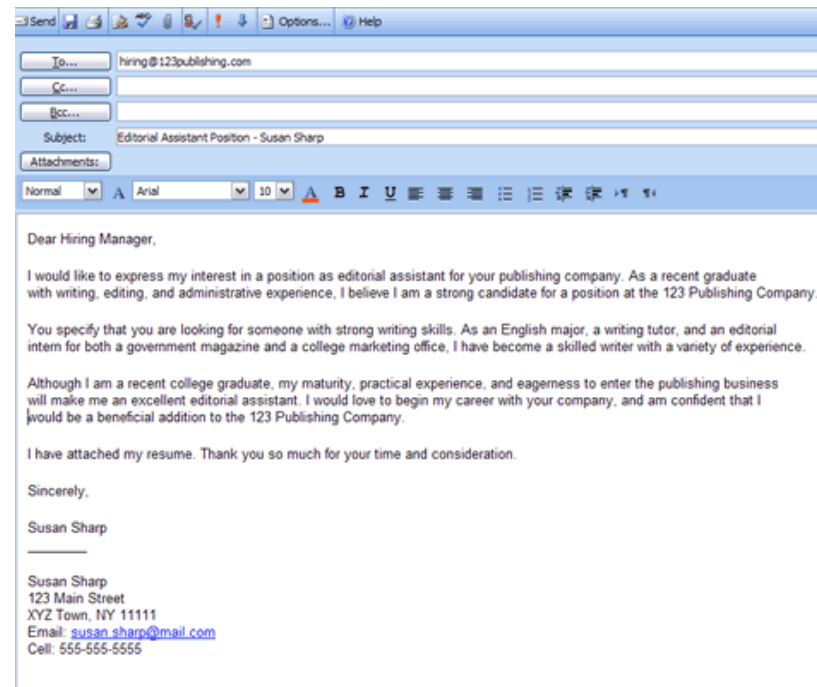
Send | Options... | Help

To... hiring@123publishing.com
Cc...
Bcc...
Subject: Editorial Assistant Position - Susan Sharp
Attachments:

Normal | Arial | 10 | B I U

Dear Hiring Manager,

I would like to express my interest in a position as editorial assistant for your publishing company. As a recent graduate with writing, editing, and administrative experience, I believe I am a strong candidate for a position at the 123 Publishing Company.

You specify that you are looking for someone with strong writing skills. As an English major, a writing tutor, and an editorial intern for both a government magazine and a college marketing office, I have become a skilled writer with a variety of experience.

Although I am a recent college graduate, my maturity, practical experience, and eagerness to enter the publishing business will make me an excellent editorial assistant. I would love to begin my career with your company, and am confident that I would be a beneficial addition to the 123 Publishing Company.

I have attached my resume. Thank you so much for your time and consideration.

Sincerely,

Susan Sharp

Susan Sharp
123 Main Street
XYZ Town, NY 11111
Email: susan.sharp@mail.com
Cell: 555-555-5555